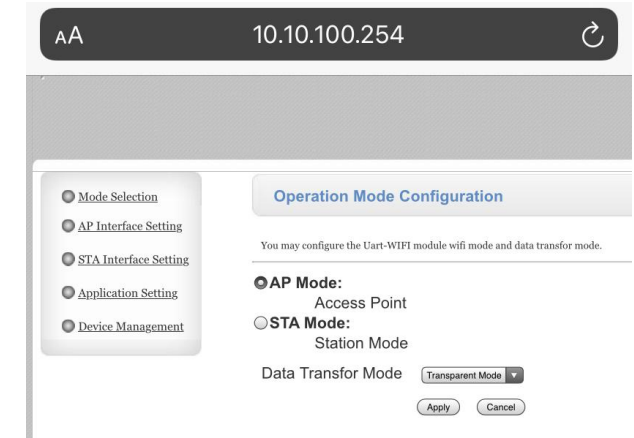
AA 10.10.100.254

Mode Selection
AP Interface Setting
STA Interface Setting
Application Setting
Device Management

Operation Mode Configuration

You may configure the Uart-WIFI module wifi mode and data transfor mode.

AP Mode:
Access Point
STA Mode:
Station Mode

Data Transfor Mode Transparent Mode

Apply Cancel